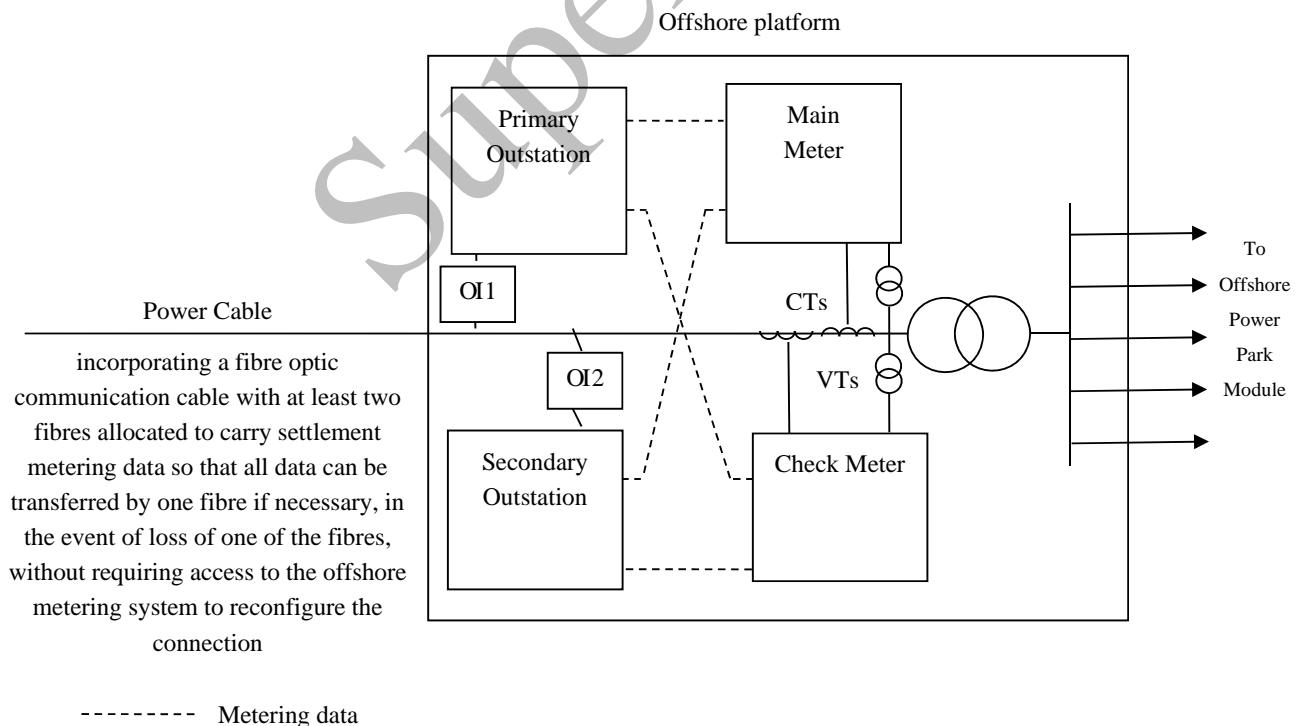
Super

Offshore platform

Primary Outstation

Main Meter

OI1

Power Cable

CTs

To Offshore Power Park Module

incorporating a fibre optic communication cable with at least two fibres allocated to carry settlement metering data so that all data can be transferred by one fibre if necessary, in the event of loss of one of the fibres, without requiring access to the offshore metering system to reconfigure the connection

OI2

VTs

Secondary Outstation

Check Meter

Metering data